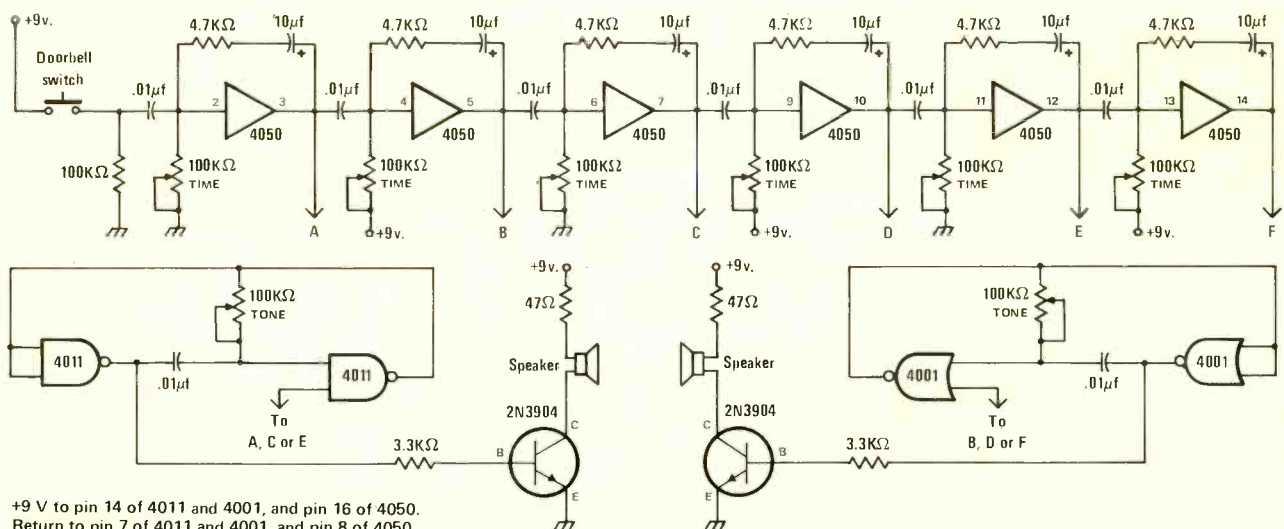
+9v.

Doorbell switch

.01$\mu$f

100K$\Omega$

4.7K$\Omega$

10$\mu$f

2

3

4050

100K$\Omega$ TIME

A

.01$\mu$f

4.7K$\Omega$

10$\mu$f

4

5

4050

100K$\Omega$ TIME

+9v.

B

.01$\mu$f

4.7K$\Omega$

10$\mu$f

6

7

4050

100K$\Omega$ TIME

C

.01$\mu$f

4.7K$\Omega$

10$\mu$f

9

10

4050

100K$\Omega$ TIME

+9v.

D

.01$\mu$f

4.7K$\Omega$

10$\mu$f

11

12

4050

100K$\Omega$ TIME

E

.01$\mu$f

4.7K$\Omega$

10$\mu$f

13

14

4050

100K$\Omega$ TIME

+9v.

F

4011

.01$\mu$f

100K$\Omega$ TONE

4011

To A, C or E

3.3K$\Omega$

+9v.

47$\Omega$

Speaker

2N3904

C

B

E

+9v.

47$\Omega$

Speaker

2N3904

C

B

E

3.3K$\Omega$

100K$\Omega$ TONE

4001

To B, D or F

.01$\mu$f

4001

+9 V to pin 14 of 4011 and 4001, and pin 16 of 4050.
Return to pin 7 of 4011 and 4001, and pin 8 of 4050.